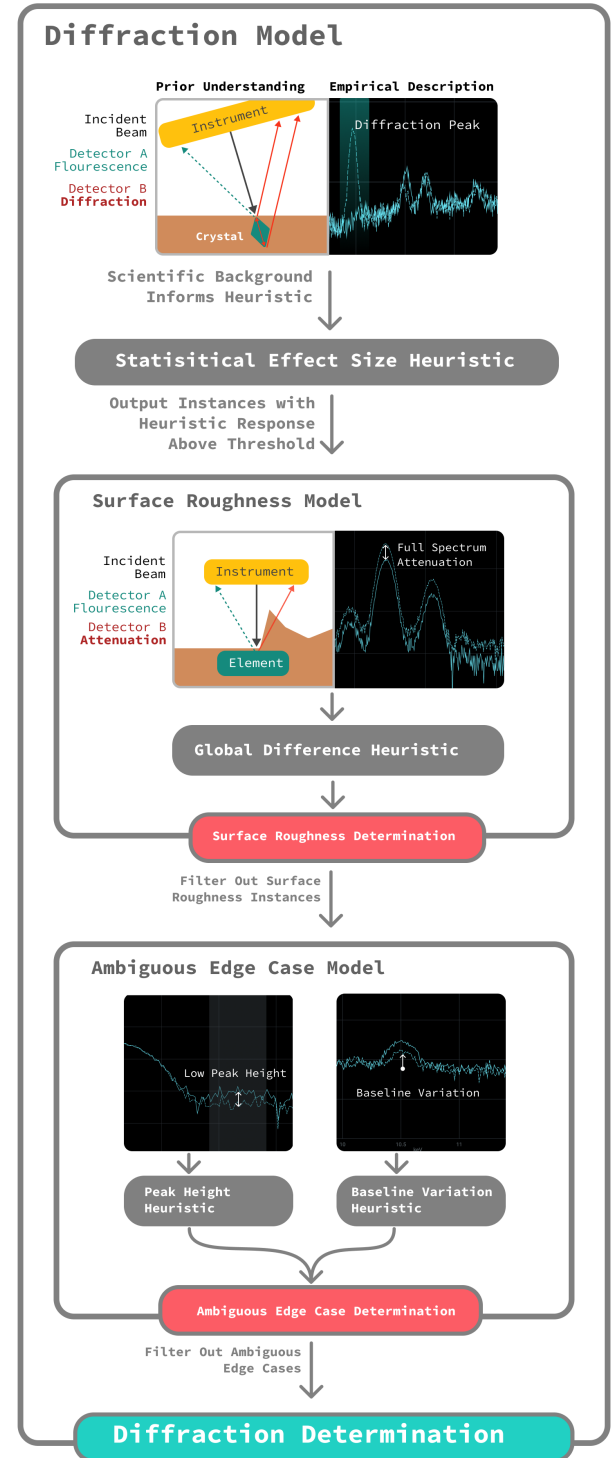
Diffraction Model

Prior Understanding

Empirical Description

Incident Beam

Detector A Flourescence

Detector B Diffraction

Instrument

Crystal

Diffraction Peak

Scientific Background Informs Heuristic

Statisitical Effect Size Heuristic

Output Instances with Heuristic Response Above Threshold

Surface Roughness Model

Incident Beam

Detector A Flourescence

Detector B Attenuation

Instrument

Element

Full Spectrum Attenuation

Global Difference Heuristic

Surface Roughness Determination

Filter Out Surface Roughness Instances

Ambiguous Edge Case Model

Low Peak Height

Baseline Variation

10 10.5 11

Peak Height Heuristic

Baseline Variation Heuristic

Ambiguous Edge Case Determination

Filter Out Ambiguous Edge Cases

Diffraction Determination